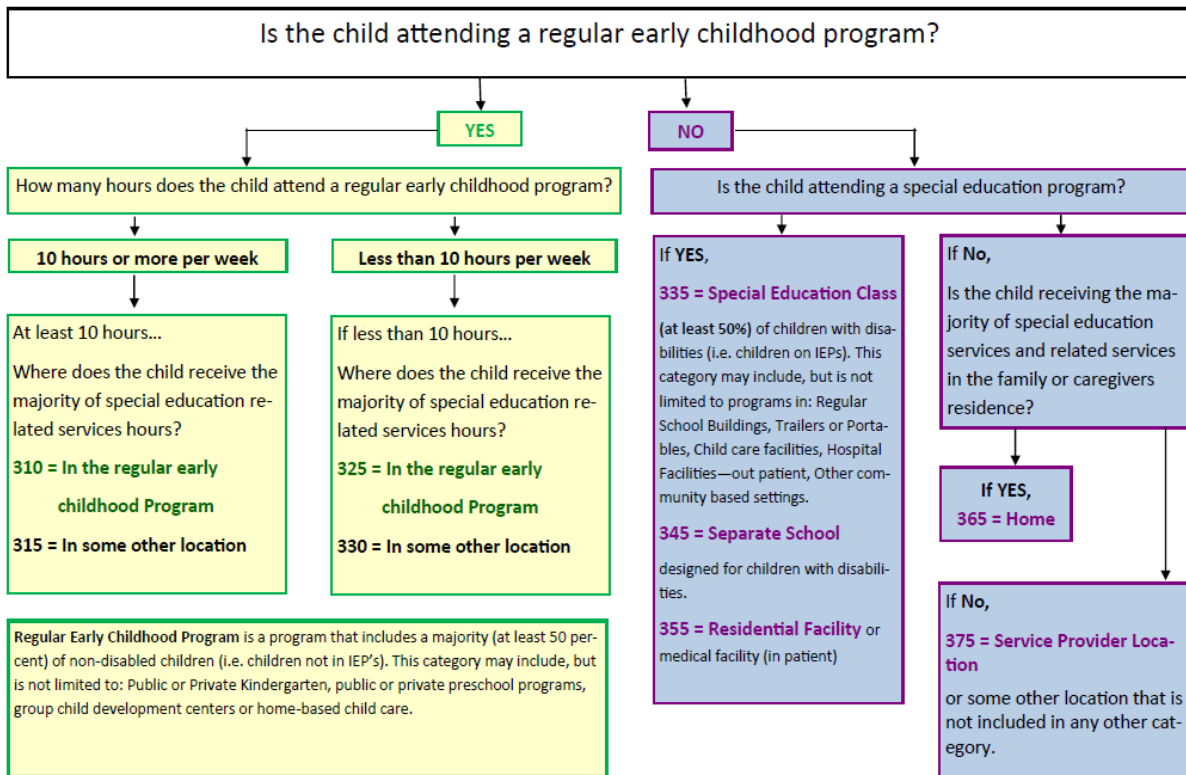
Is the child attending a regular early childhood program?

YES

NO

How many hours does the child attend a regular early childhood program?

10 hours or more per week

Less than 10 hours per week

At least 10 hours...

Where does the child receive the majority of special education related services hours?

310 = In the regular early childhood Program

315 = In some other location

If less than 10 hours...

Where does the child receive the majority of special education related services hours?

325 = In the regular early childhood Program

330 = In some other location

Regular Early Childhood Program is a program that includes a majority (at least 50 percent) of non-disabled children (i.e. children not in IEP's). This category may include, but is not limited to: Public or Private Kindergarten, public or private preschool programs, group child development centers or home-based child care.

Is the child attending a special education program?

If YES,

335 = Special Education Class

(at least 50%) of children with disabilities (i.e. children on IEPs). This category may include, but is not limited to programs in: Regular School Buildings, Trailers or Portables, Child care facilities, Hospital Facilities—out patient, Other community based settings.

345 = Separate School

designed for children with disabilities.

355 = Residential Facility or medical facility (in patient)

If No,

Is the child receiving the majority of special education services and related services in the family or caregivers residence?

If YES,

365 = Home

If No,

375 = Service Provider Location

or some other location that is not included in any other category.